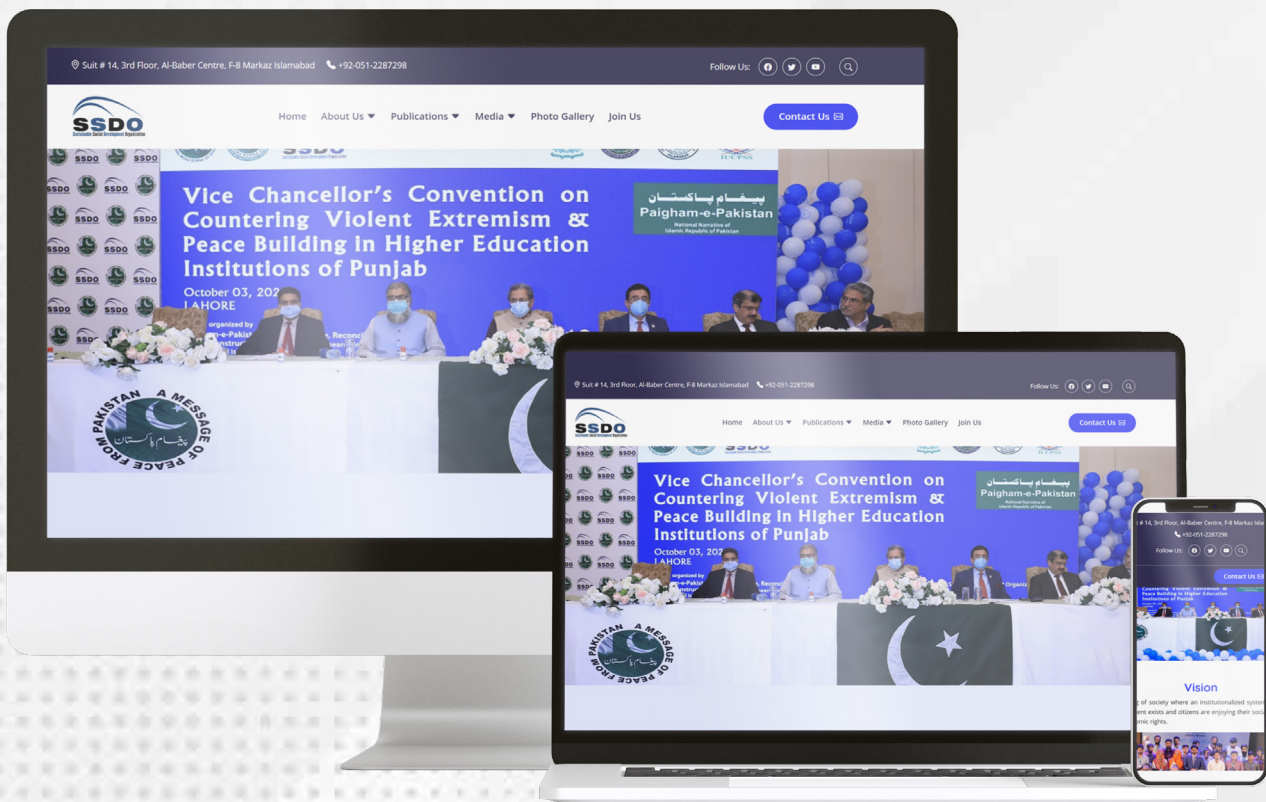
Suit # 14, 3rd Floor, Al-Baber Centre, F-8 Markaz Islamabad +92-051-2287298

Follow Us:

SSDO
Sustainable Social Development Organization

Home About Us Publications Media Photo Gallery Join Us

Contact Us

Vice Chancellor's Convention on Countering Violent Extremism & Peace Building in Higher Education Institutions of Punjab

October 03, 202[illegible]
LAHORE

پیغام پاکستان
Paigham-e-Pakistan
National Narrative of Islamic Republic of Pakistan

A MESSAGE OF PEACE FROM PAKISTAN
پیغام پاکستان

Suit # 14, 3rd Floor, Al-Baber Centre, F-8 Markaz Islamabad +92-051-2287298

Follow Us:

SSDO

Home About Us Publications Media Photo Gallery Join Us

Contact Us

Vice Chancellor's Convention on Countering Violent Extremism & Peace Building in Higher Education Institutions of Punjab

October 03, 202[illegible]
LAHORE

پیغام پاکستان
Paigham-e-Pakistan
National Narrative of Islamic Republic of Pakistan

A MESSAGE OF PEACE FROM PAKISTAN
پیغام پاکستان

Suit # 14, 3rd Floor, Al-Baber Centre, F-8 Markaz Isla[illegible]
+92-051-2287298

Follow Us:

Contact Us

Countering Violent Extremism & Peace Building in Higher Education Institutions of Punjab

Vision

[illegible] of society where an institutionalized system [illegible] ent exists and citizens are enjoying their soci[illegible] omic rights.